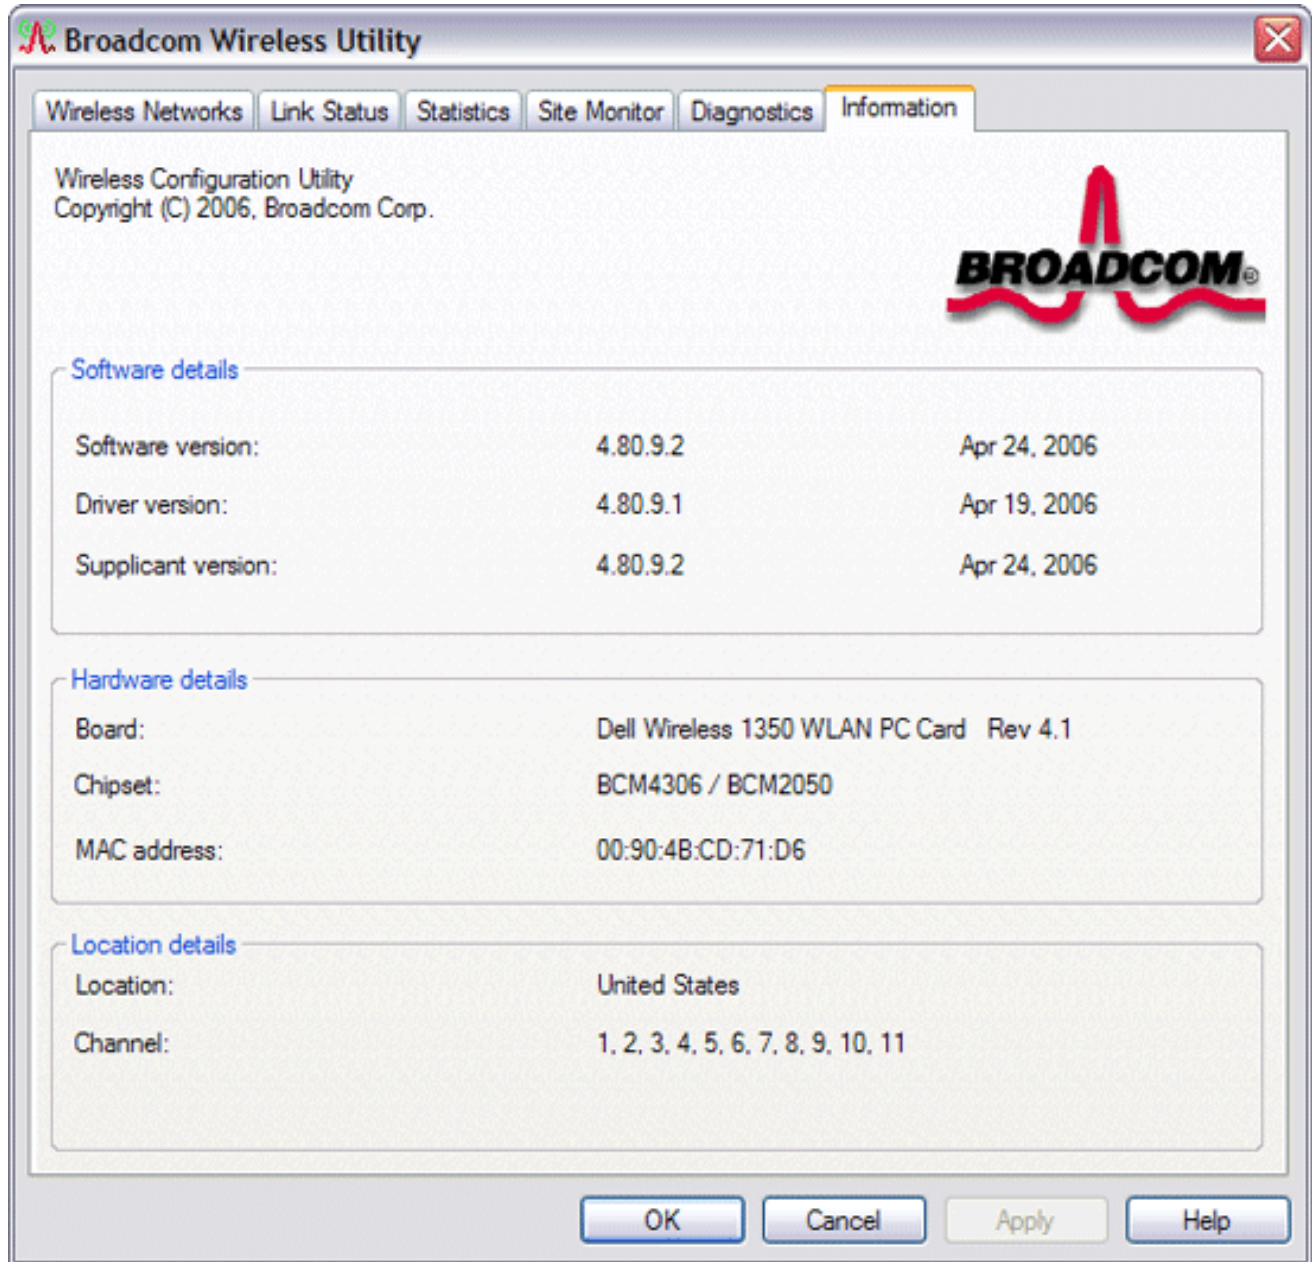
Broadcom Wireless Utility

Wireless Networks | Link Status | Statistics | Site Monitor | Diagnostics | Information

Wireless Configuration Utility
Copyright (C) 2006, Broadcom Corp.

BROADCOM®

Software details

| | | |
|---|---|---|
| Software version: | 4.80.9.2 | Apr 24, 2006 |
| Driver version: | 4.80.9.1 | Apr 19, 2006 |
| Supplicant version: | 4.80.9.2 | Apr 24, 2006 |

Hardware details

| | |
|---|---|
| Board: | Dell Wireless 1350 WLAN PC Card Rev 4.1 |
| Chipset: | BCM4306 / BCM2050 |
| MAC address: | 00:90:4B:CD:71:D6 |

Location details

| | |
|---|---|
| Location: | United States |
| Channel: | 1, 2, 3, 4, 5, 6, 7, 8, 9, 10, 11 |

OK | Cancel | Apply | Help